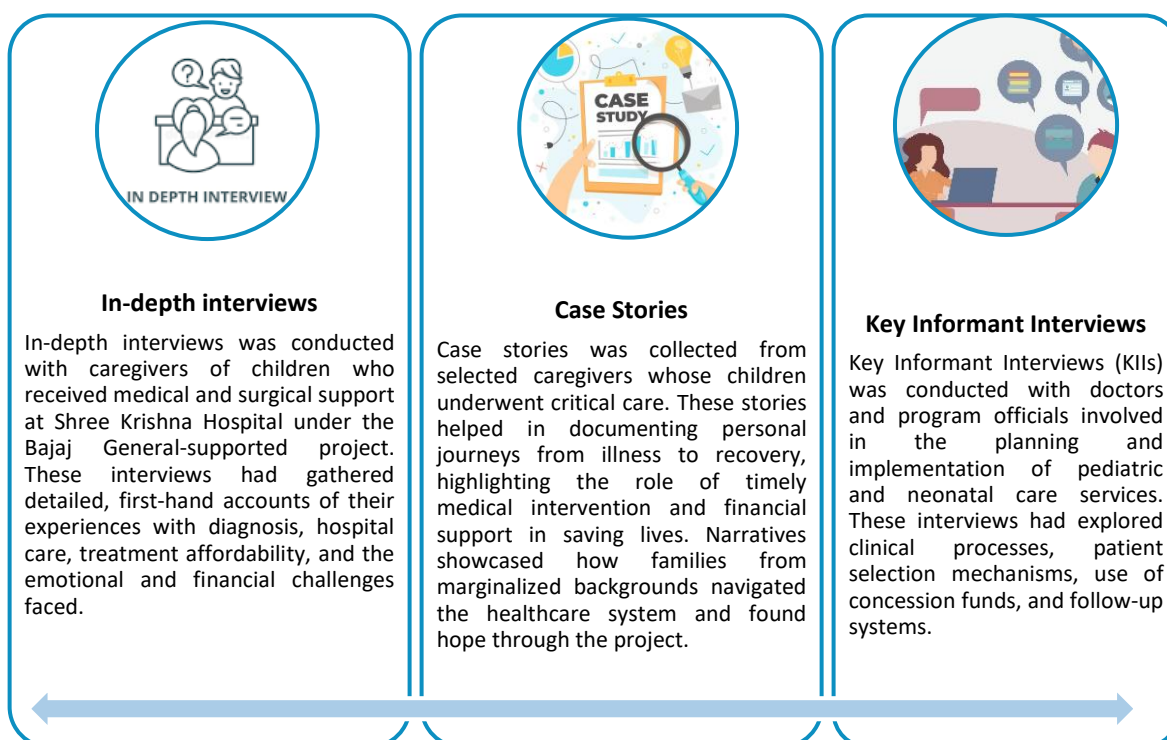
IN DEPTH INTERVIEW

In-depth interviews

In-depth interviews was conducted with caregivers of children who received medical and surgical support at Shree Krishna Hospital under the Bajaj General-supported project. These interviews had gathered detailed, first-hand accounts of their experiences with diagnosis, hospital care, treatment affordability, and the emotional and financial challenges faced.

CASE STUDY

Case Stories

Case stories was collected from selected caregivers whose children underwent critical care. These stories helped in documenting personal journeys from illness to recovery, highlighting the role of timely medical intervention and financial support in saving lives. Narratives showcased how families from marginalized backgrounds navigated the healthcare system and found hope through the project.

Key Informant Interviews

Key Informant Interviews (KIIs) was conducted with doctors and program officials involved in the planning and implementation of pediatric and neonatal care services. These interviews had explored clinical processes, patient selection mechanisms, use of concession funds, and follow-up systems.